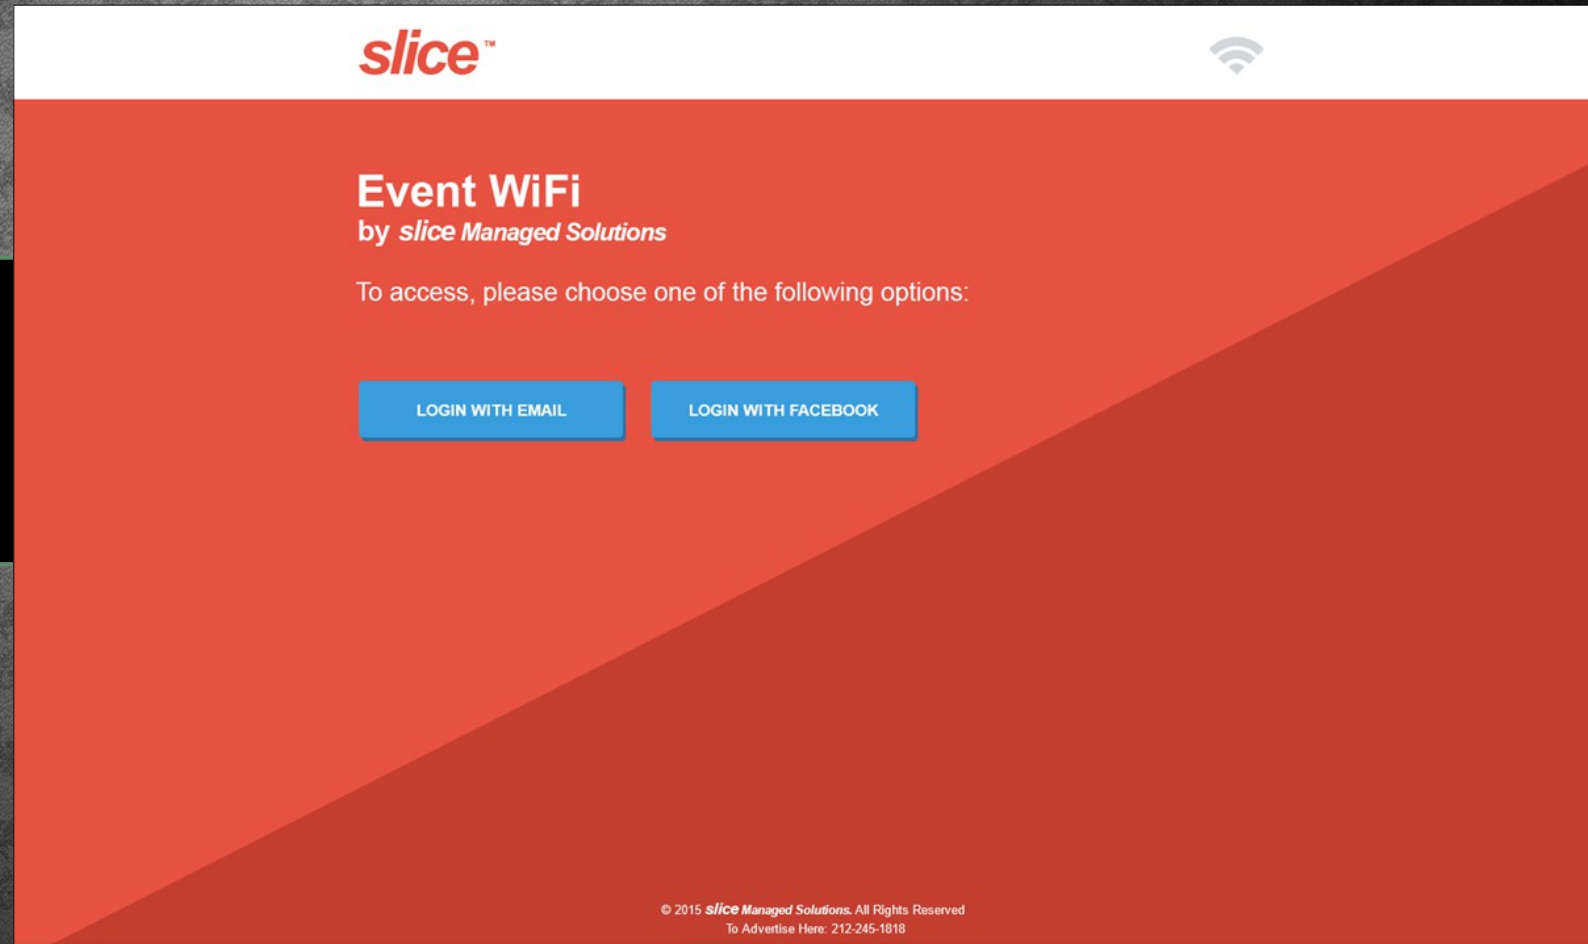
slice™

Event WiFi
by slice Managed Solutions

To access, please choose one of the following options:

LOGIN WITH EMAIL

LOGIN WITH FACEBOOK

© 2015 slice Managed Solutions. All Rights Reserved
To Advertise Here: 212-245-1818